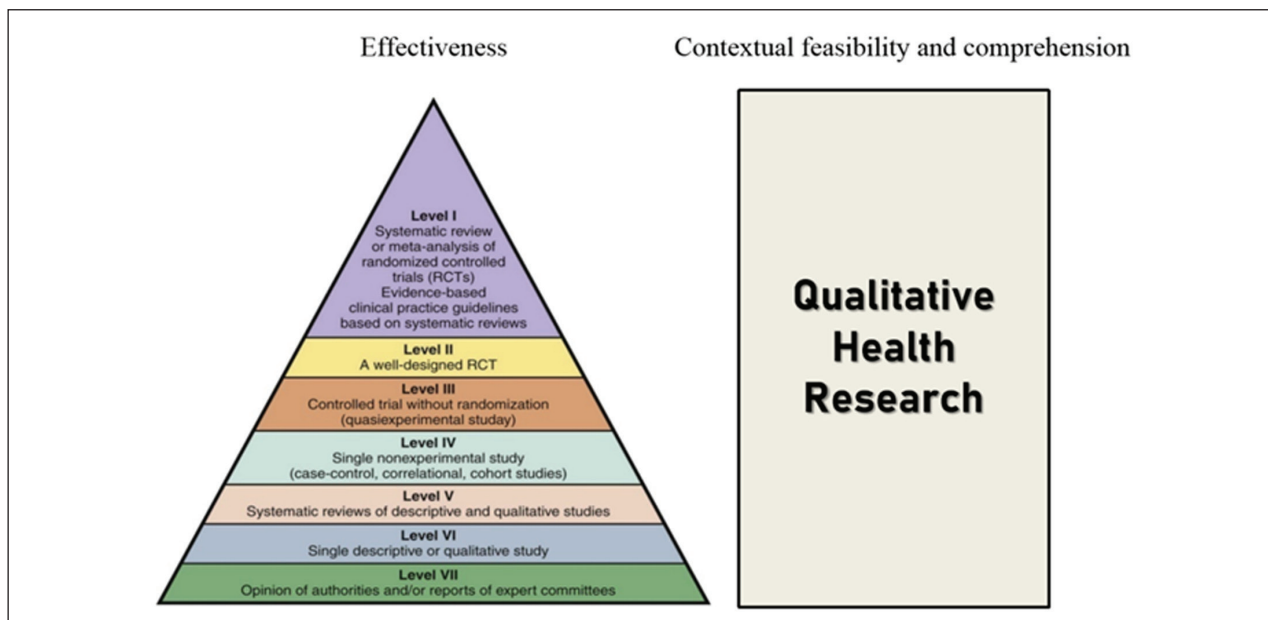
Effectiveness

Contextual feasibility and comprehension

Level I
Systematic review or meta-analysis of randomized controlled trials (RCTs)
Evidence-based clinical practice guidelines based on systematic reviews

Level II
A well-designed RCT

Level III
Controlled trial without randomization (quasiexperimental studay)

Level IV
Single nonexperimental study (case-control, correlational, cohort studies)

Level V
Systematic reviews of descriptive and qualitative studies

Level VI
Single descriptive or qualitative study

Level VII
Opinion of authorities and/or reports of expert committees

Qualitative Health Research